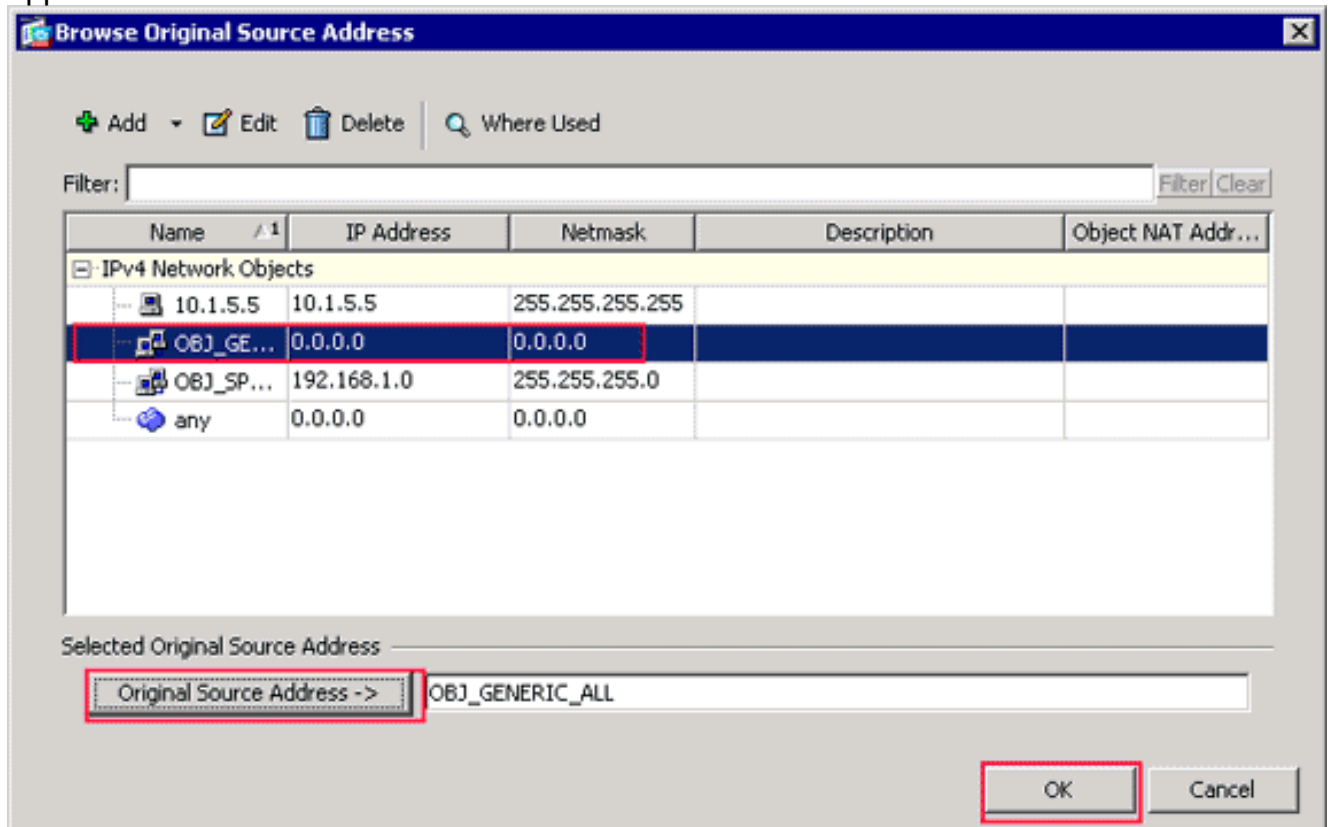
Browse Original Source Address

Add Edit Delete Where Used

Filter: Filter Clear

| Name | IP Address | Netmask | Description | Object NAT Addr... |
|---|---|---|---|---|
| IPv4 Network Objects | | | | |
| 10.1.5.5 | 10.1.5.5 | 255.255.255.255 | | |
| OBJ_GE... | 0.0.0.0 | 0.0.0.0 | | |
| OBJ_SP... | 192.168.1.0 | 255.255.255.0 | | |
| any | 0.0.0.0 | 0.0.0.0 | | |

Selected Original Source Address

Original Source Address -> OBJ_GENERIC_ALL

OK Cancel